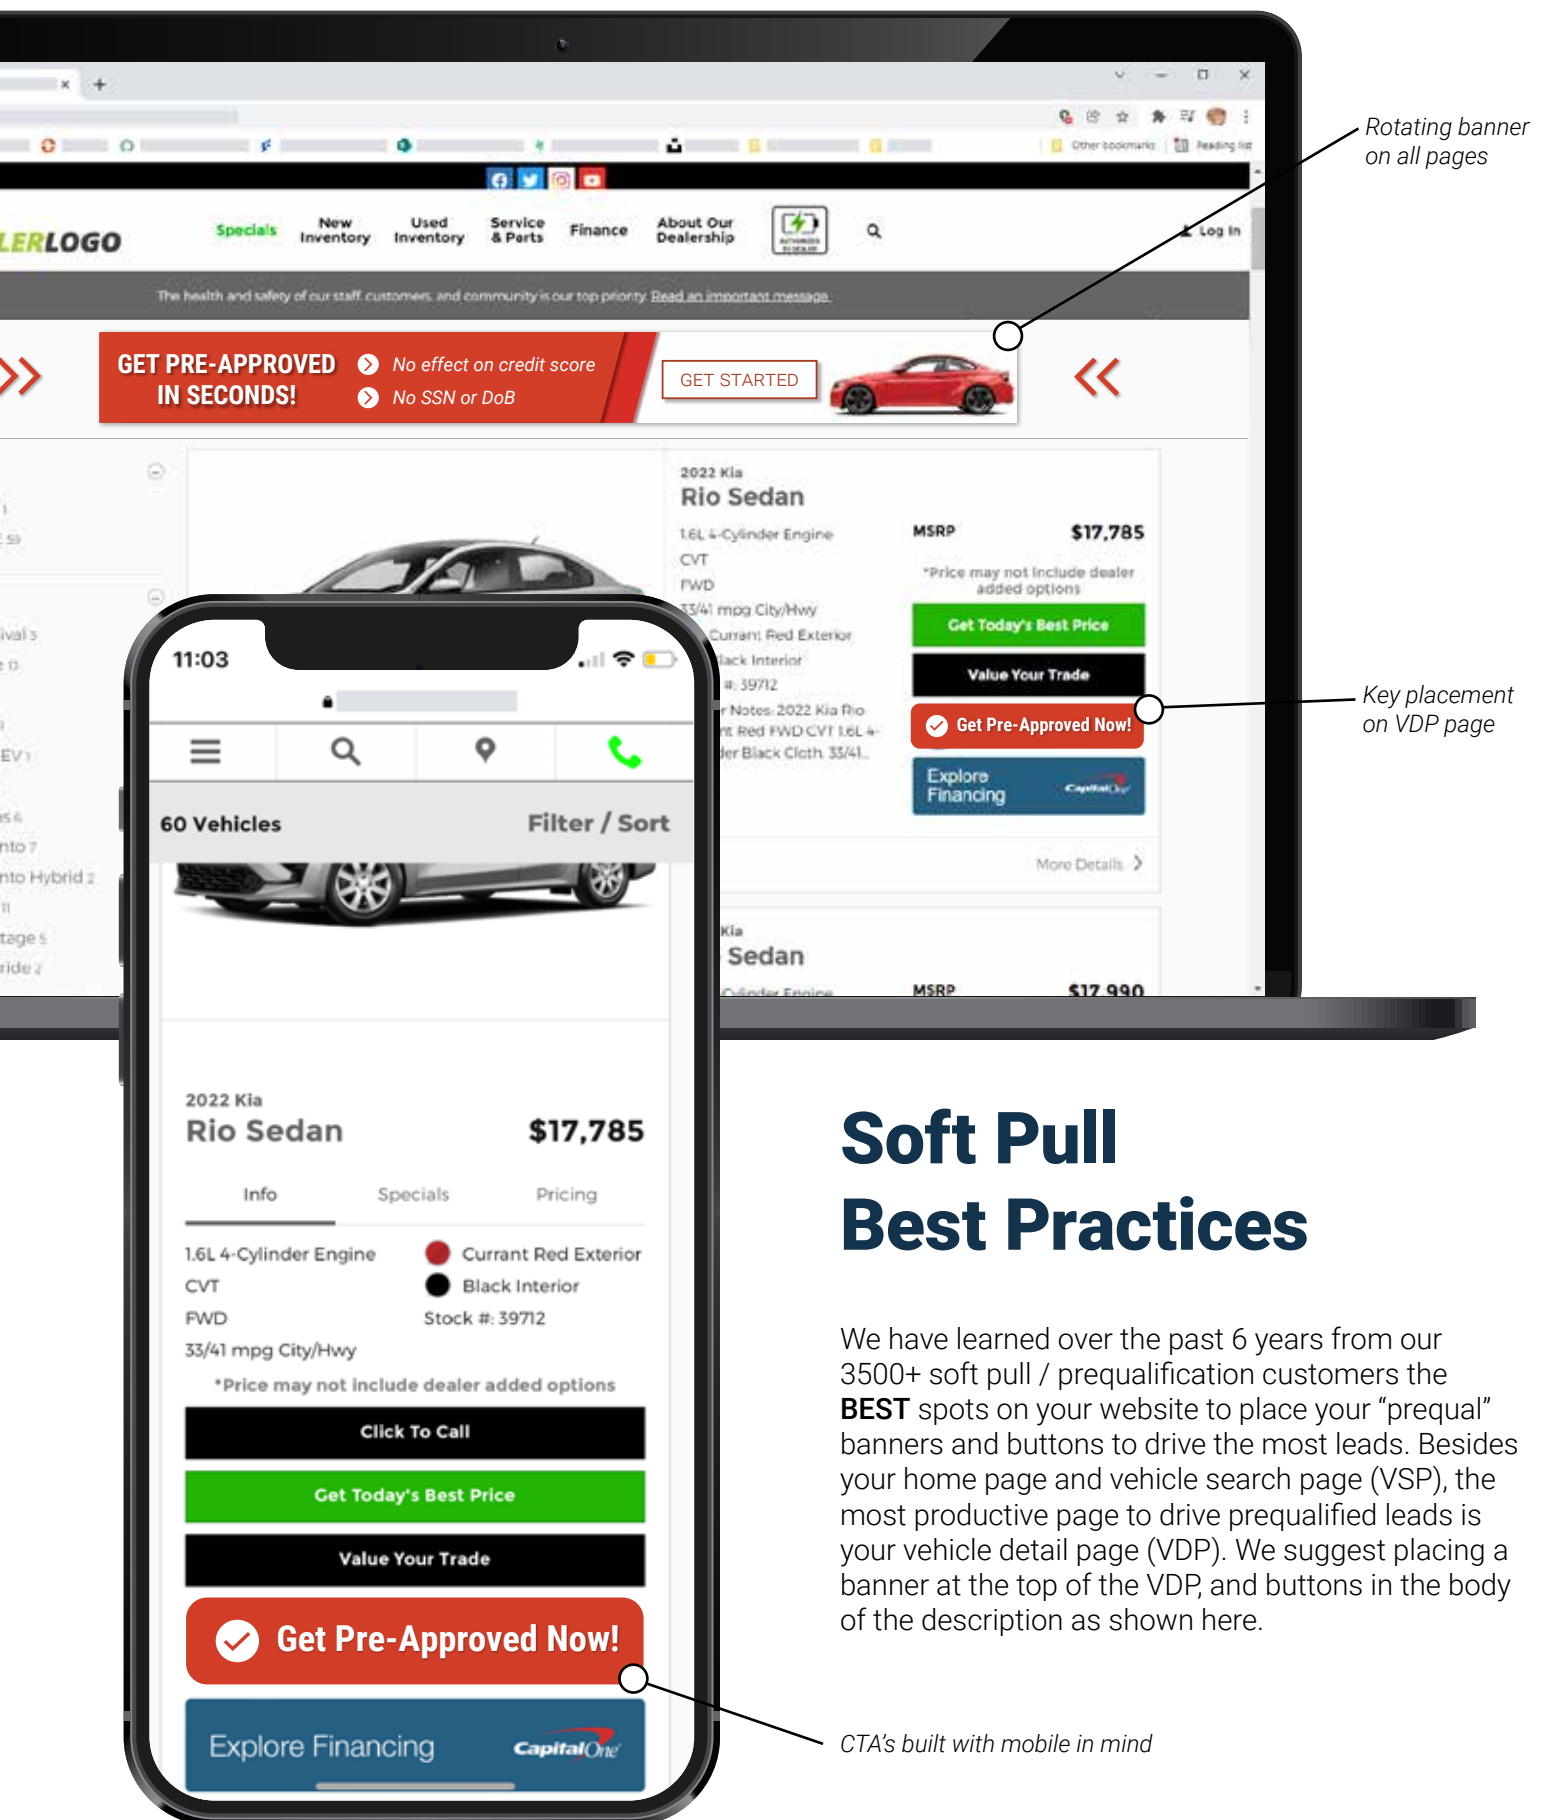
Rotating banner on all pages

Key placement on VDP page

LERLOGO

Specials New Inventory Used Inventory Service & Parts Finance About Our Dealership Log In

The health and safety of our staff, customers, and community is our top priority. Read an important message.

GET PRE-APPROVED IN SECONDS!

No effect on credit score

No SSN or DoB

GET STARTED

2022 Kia
Rio Sedan

1.6L 4-Cylinder Engine
CVT
FWD
33/41 mpg City/Hwy
Currant Red Exterior
Black Interior
Stock #: 39712

MSRP $17,785

*Price may not include dealer added options

Get Today's Best Price

Value Your Trade

Get Pre-Approved Now!

Explore Financing

More Details

Kia
Sedan

MSRP $17,990

11:03

60 Vehicles Filter / Sort

2022 Kia
Rio Sedan $17,785

Info Specials Pricing

1.6L 4-Cylinder Engine
CVT
FWD
33/41 mpg City/Hwy

Currant Red Exterior
Black Interior
Stock #: 39712

*Price may not include dealer added options

Click To Call

Get Today's Best Price

Value Your Trade

Get Pre-Approved Now!

Explore Financing CapitalOne

Soft Pull
Best Practices

We have learned over the past 6 years from our 3500+ soft pull / prequalification customers the **BEST** spots on your website to place your “prequal” banners and buttons to drive the most leads. Besides your home page and vehicle search page (VSP), the most productive page to drive prequalified leads is your vehicle detail page (VDP). We suggest placing a banner at the top of the VDP, and buttons in the body of the description as shown here.

CTA's built with mobile in mind